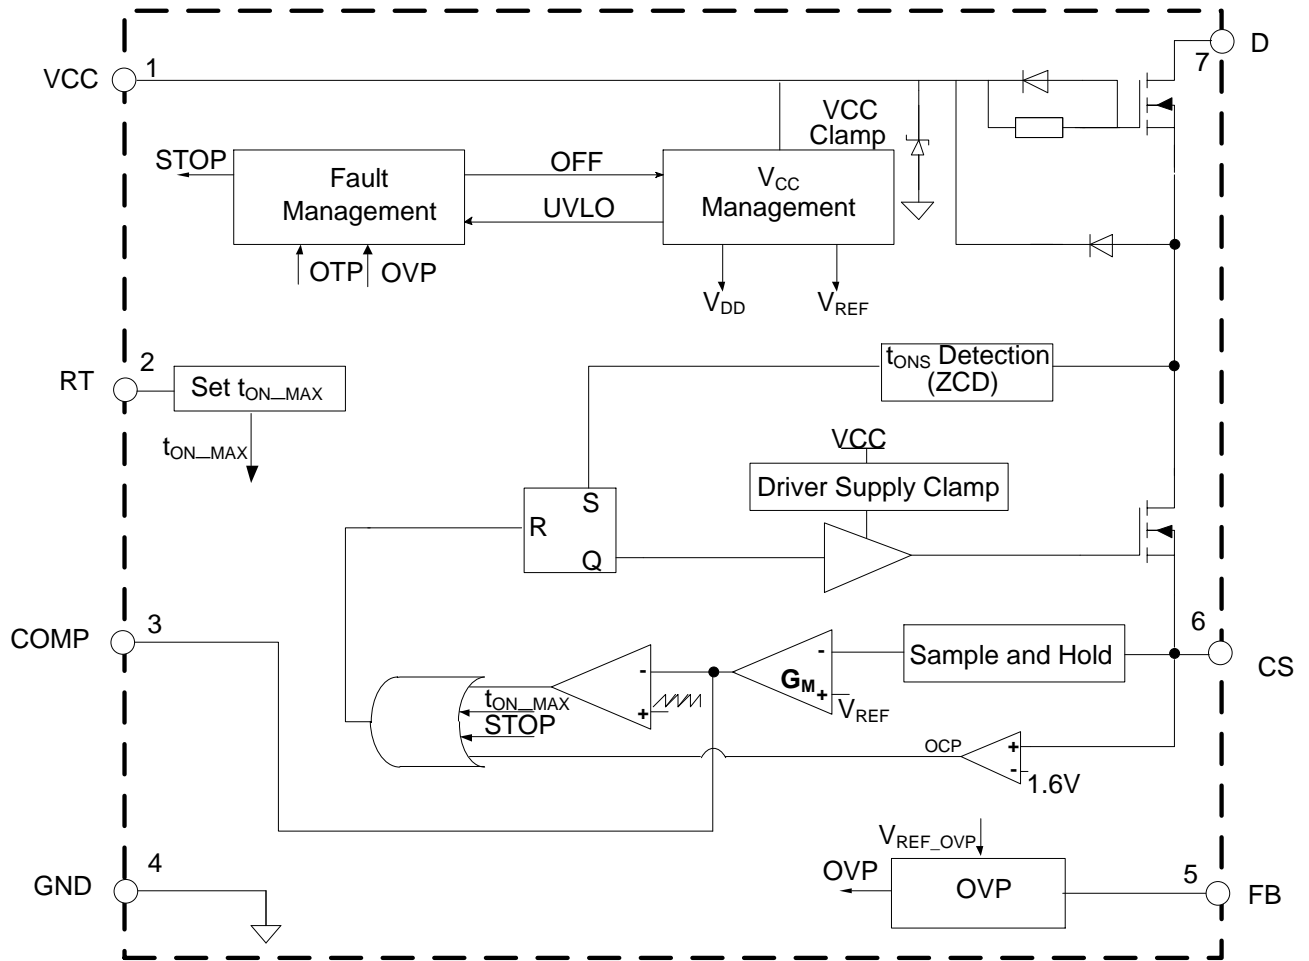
D
7
VCC
1
VCC Clamp
STOP
Fault Management
OFF
UVLO
$V_{CC}$ Management
OTP
OVP
$V_{DD}$
$V_{REF}$
RT
2
Set $t_{ON\_MAX}$
$t_{ON\_MAX}$
$t_{ONS}$ Detection (ZCD)
VCC
Driver Supply Clamp
S
R
Q
COMP
3
6
CS
Sample and Hold
-
$G_M$
+
$V_{REF}$
-
+
$t_{ON\_MAX}$
STOP
OCP
+
-
1.6V
GND
4
$V_{REF\_OVP}$
OVP
OVP
5
FB